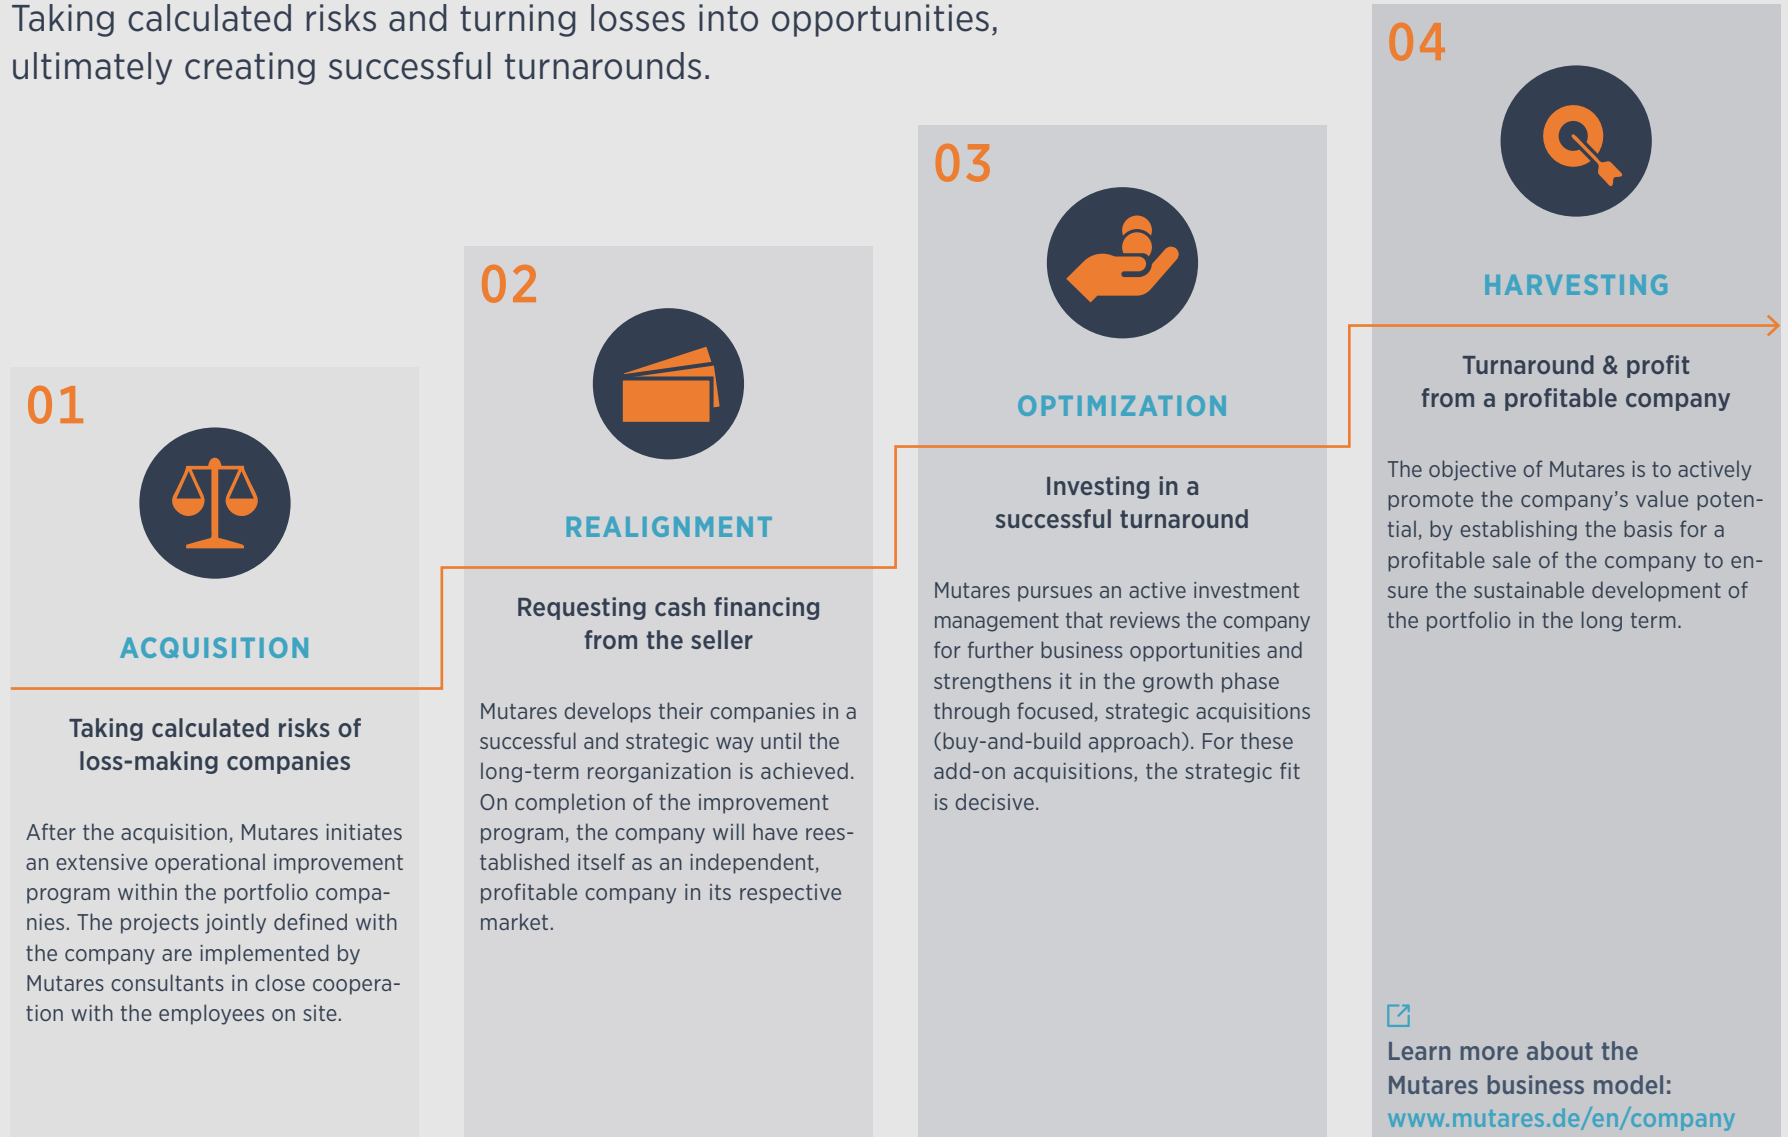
Taking calculated risks and turning losses into opportunities, ultimately creating successful turnarounds.

01

ACQUISITION

Taking calculated risks of loss-making companies

After the acquisition, Mutares initiates an extensive operational improvement program within the portfolio companies. The projects jointly defined with the company are implemented by Mutares consultants in close cooperation with the employees on site.

02

REALIGNMENT

Requesting cash financing from the seller

Mutares develops their companies in a successful and strategic way until the long-term reorganization is achieved. On completion of the improvement program, the company will have reestablished itself as an independent, profitable company in its respective market.

03

OPTIMIZATION

Investing in a successful turnaround

Mutares pursues an active investment management that reviews the company for further business opportunities and strengthens it in the growth phase through focused, strategic acquisitions (buy-and-build approach). For these add-on acquisitions, the strategic fit is decisive.

04

HARVESTING

Turnaround & profit from a profitable company

The objective of Mutares is to actively promote the company's value potential, by establishing the basis for a profitable sale of the company to ensure the sustainable development of the portfolio in the long term.

Learn more about the Mutares business model:
www.mutares.de/en/company